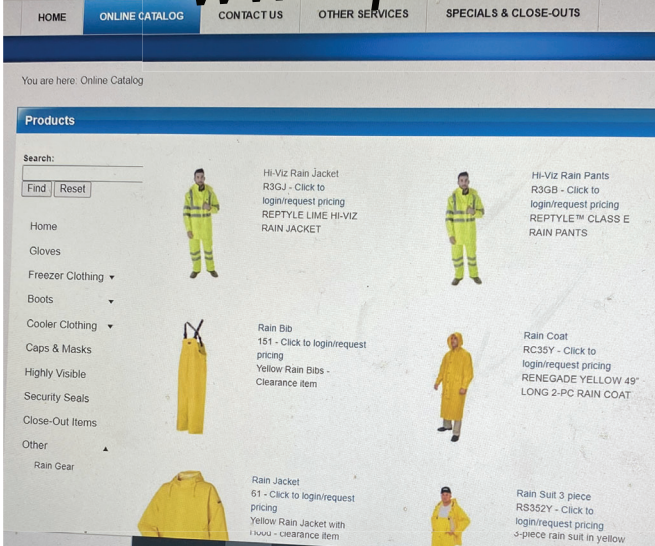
HOME ONLINE CATALOG CONTACT US OTHER SERVICES SPECIALS & CLOSE-OUTS

You are here: Online Catalog

Products

Search:

Find Reset

Home
Gloves
Freezer Clothing
Boots
Cooler Clothing
Caps & Masks
Highly Visible
Security Seals
Close-Out Items
Other
Rain Gear

Hi-Viz Rain Jacket
R3GJ - Click to login/request pricing
REPTYLE LIME HI-VIZ RAIN JACKET

Hi-Viz Rain Pants
R3GB - Click to login/request pricing
REPTYLE™ CLASS E RAIN PANTS

Rain Bib
151 - Click to login/request pricing
Yellow Rain Bibs - Clearance item

Rain Coat
RC35Y - Click to login/request pricing
RENEGADE YELLOW 49" LONG 2-PC RAIN COAT

Rain Jacket
61 - Click to login/request pricing
Yellow Rain Jacket with Hood - clearance item

Rain Suit 3 piece
RS352Y - Click to login/request pricing
3-piece rain suit in yellow